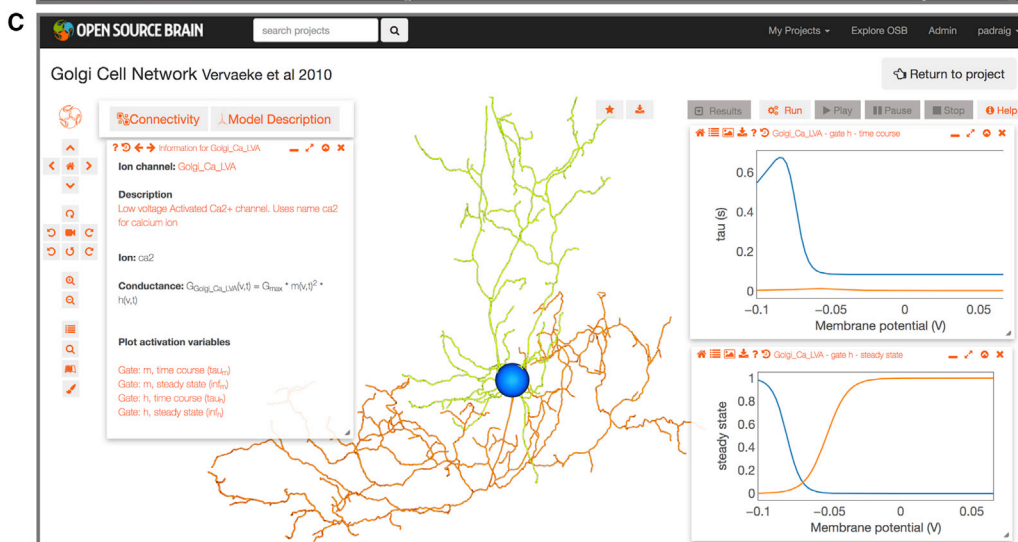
C

OPEN SOURCE BRAIN search projects My Projects Explore OSB Admin padraig

Golgi Cell Network Vervaeke et al 2010

Return to project

Connectivity Model Description

Information for Golgi_Ca_LVA

Ion channel: Golgi_Ca_LVA

Description
Low voltage Activated Ca2+ channel. Uses name ca2 for calcium ion

Ion: ca2

Conductance: $G_{Golgi\_Ca\_LVA}(v,t) = G_{max} * m(v,t)^2 * h(v,t)$

Plot activation variables

Gate: m, time course ($tau_m$)
Gate: m, steady state ($inf_m$)
Gate: h, time course ($tau_h$)
Gate: h, steady state ($inf_h$)

Results Run Play Pause Stop Help

Golgi_Ca_LVA - gate h - time course

tau (s)
0.6
0.4
0.2
0
−0.1 −0.05 0 0.05
Membrane potential (V)

Golgi_Ca_LVA - gate h - steady state

steady state
1
0.8
0.6
0.4
0.2
0
−0.1 −0.05 0 0.05
Membrane potential (V)